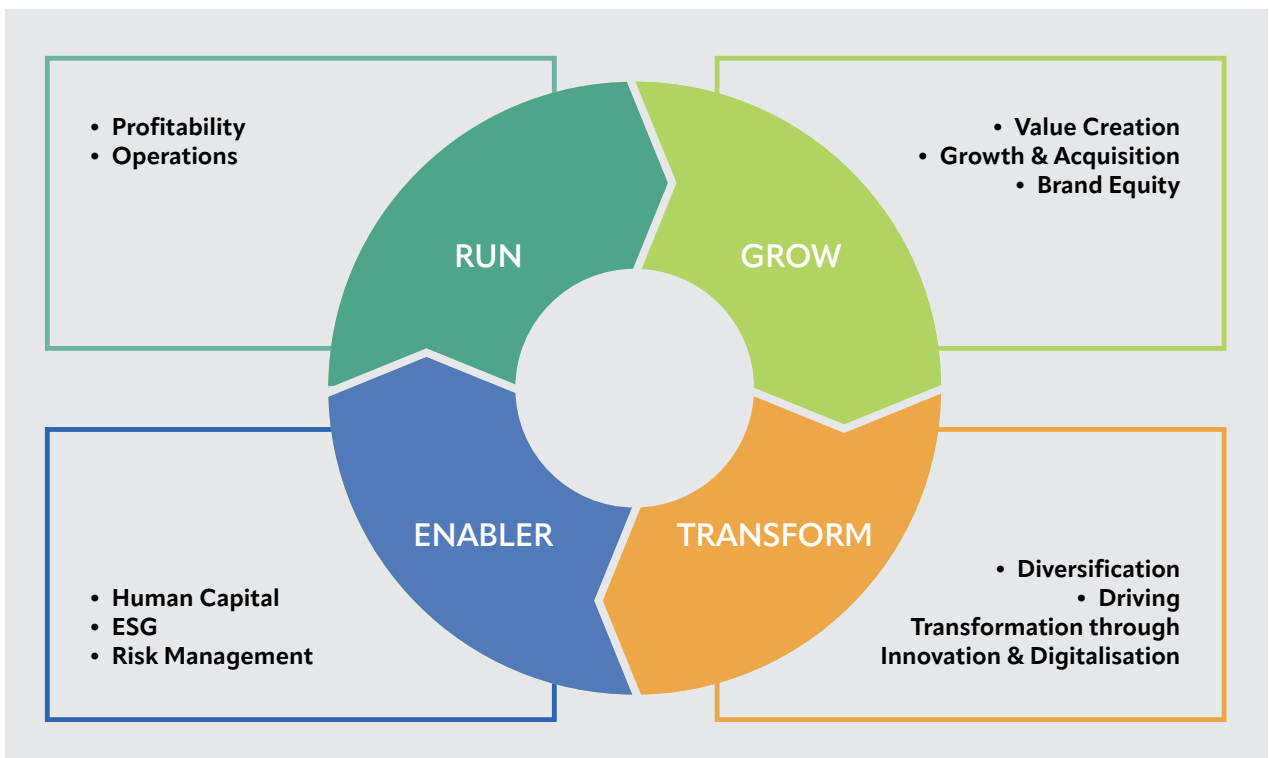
• Profitability
• Operations

• Value Creation
• Growth & Acquisition
• Brand Equity

RUN

GROW

ENABLER

TRANSFORM

• Human Capital
• ESG
• Risk Management

• Diversification
• Driving Transformation through Innovation & Digitalisation